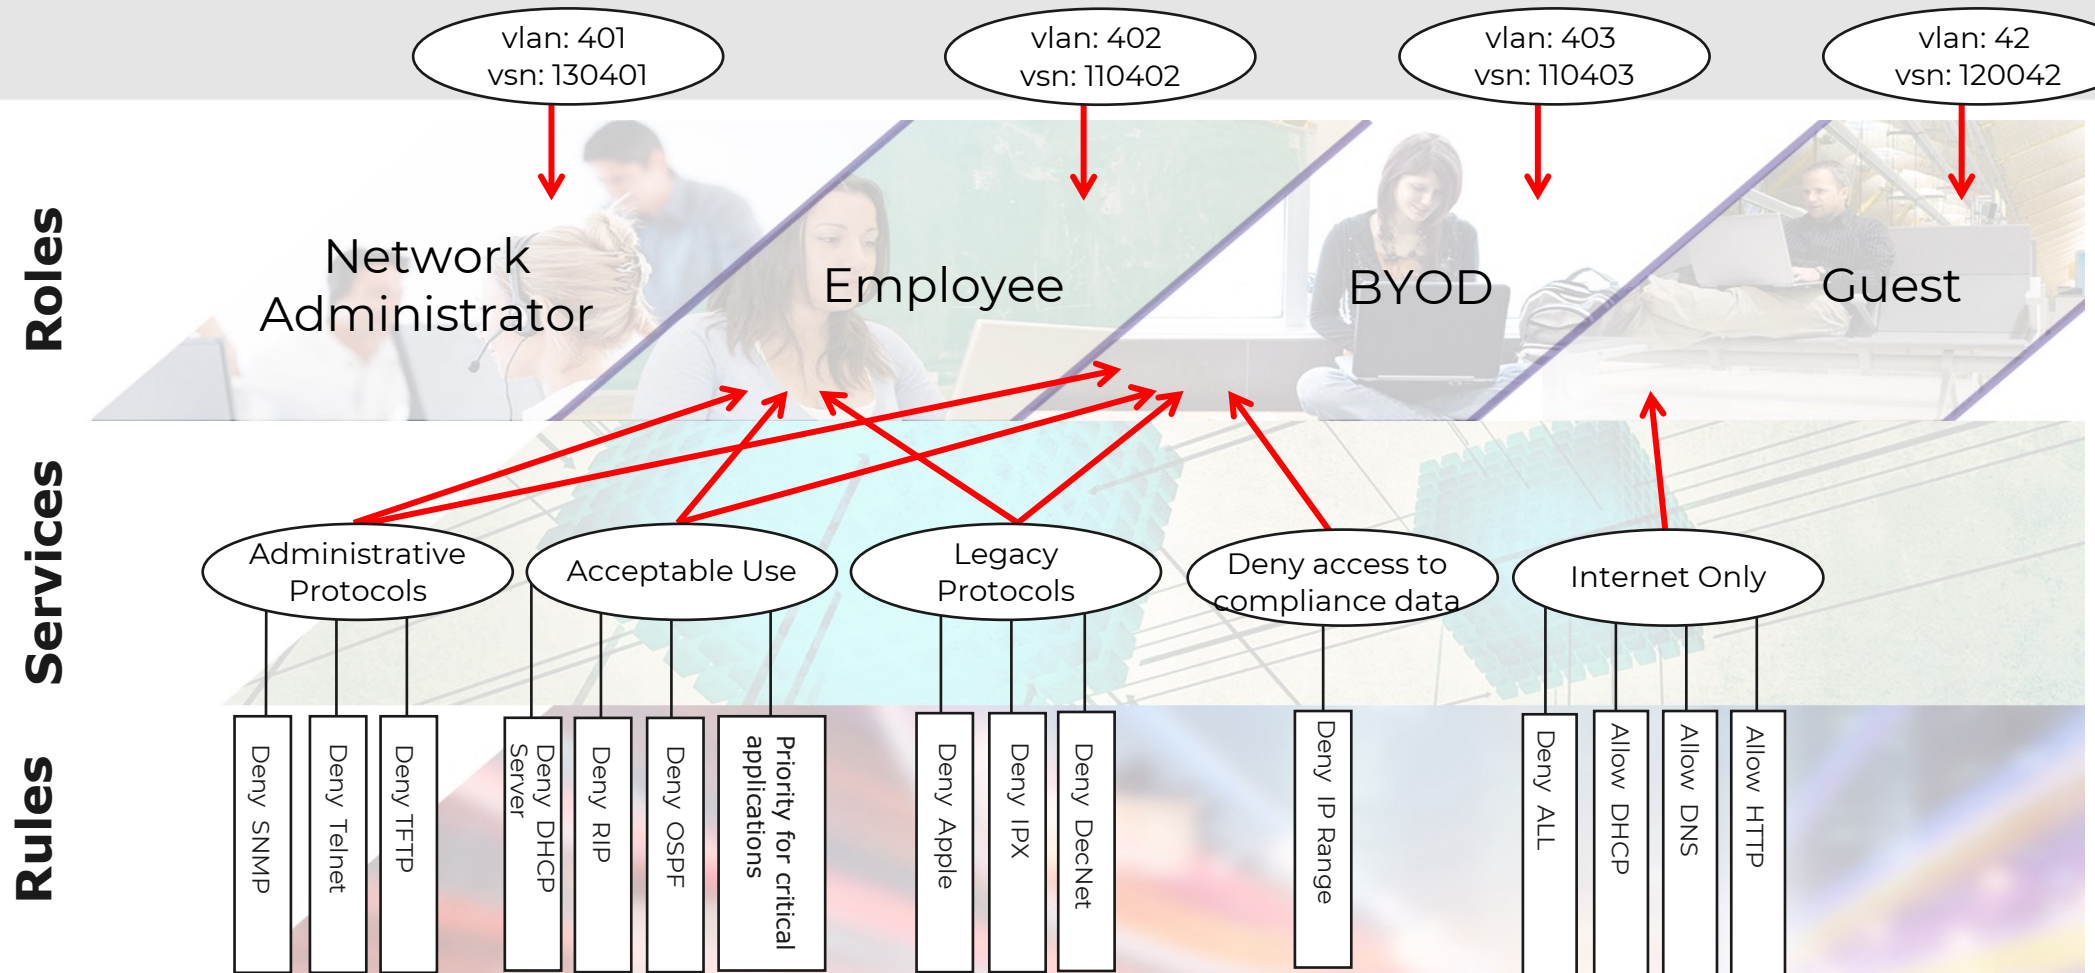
vlan: 401
vsn: 130401

vlan: 402
vsn: 110402

vlan: 403
vsn: 110403

vlan: 42
vsn: 120042

Roles

Network Administrator

Employee

BYOD

Guest

Services

Administrative Protocols

Acceptable Use

Legacy Protocols

Deny access to compliance data

Internet Only

Rules

Deny SNMP

Deny Telnet

Deny TFTP

Deny DHCP Server

Deny RIP

Deny OSPF

Priority for critical applications

Deny Apple

Deny IPX

Deny DecNet

Deny IP Range

Deny ALL

Allow DHCP

Allow DNS

Allow HTTP